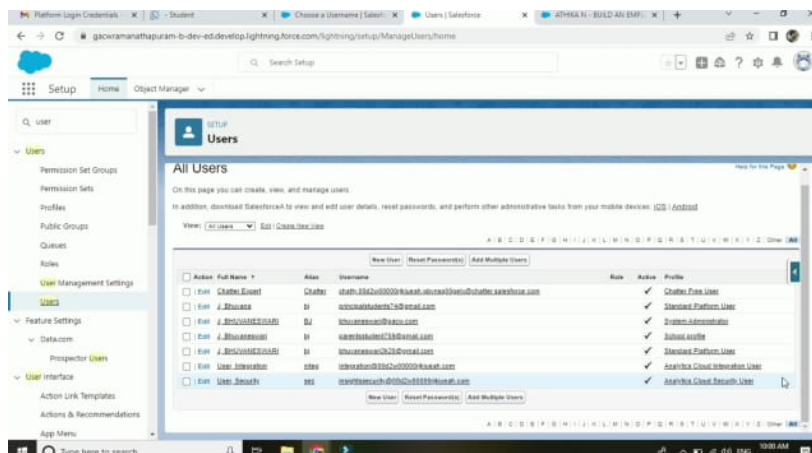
Platform Login Credentials | - Student | Choose a Username | Salesf | Users | Salesforce | ATHIKA N - BUILD AN EMP | +

gacwramanathapuram-b-dev-ed.develop.lightning.force.com/lightning/setup/ManageUsers/home

Search Setup

Setup Home Object Manager

Q user

Users
Permission Set Groups
Permission Sets
Profiles
Public Groups
Queues
Roles
User Management Settings
Users
Feature Settings
Data.com
Prospector Users
User Interface
Action Link Templates
Actions & Recommendations
App Menu

SETUP
Users

All Users

Help for this Page

On this page you can create, view, and manage users.

In addition, download SalesforceA to view and edit user details, reset passwords, and perform other administrative tasks from your mobile devices: iOS | Android

View: All Users Edit | Create New View

A | B | C | D | E | F | G | H | I | J | K | L | M | N | O | P | Q | R | S | T | U | V | W | X | Y | Z | Other | All

New User | Reset Password(s) | Add Multiple Users

| Action | Full Name ↑ | Alias | Username | Role | Active | Profile |
|---|---|---|---|---|---|---|
| Edit | Chatter Expert | Chatter | chatty.00d2v00000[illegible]@chatter.salesforce.com | | ✓ | Chatter Free User |
| Edit | J, Bhuvana | bj | principalstudents74@gmail.com | | ✓ | Standard Platform User |
| Edit | J, BHUVANESWARI | BJ | bhuvaneswari@gacw.com | | ✓ | System Administrator |
| Edit | J, Bhuvaneswari | bj | parentstudent75@gmail.com | | ✓ | School profile |
| Edit | J, BHUVANESWARI | bj | bhuvaneswari2k26@gmail.com | | ✓ | Standard Platform User |
| Edit | User, Integration | integ | integration@00d2v00000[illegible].com | | ✓ | Analytics Cloud Integration User |
| Edit | User, Security | sec | insightssecurity@00d2v00000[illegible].com | | ✓ | Analytics Cloud Security User |

New User | Reset Password(s) | Add Multiple Users

A | B | C | D | E | F | G | H | I | J | K | L | M | N | O | P | Q | R | S | T | U | V | W | X | Y | Z | Other | All

Type here to search

10:00 AM